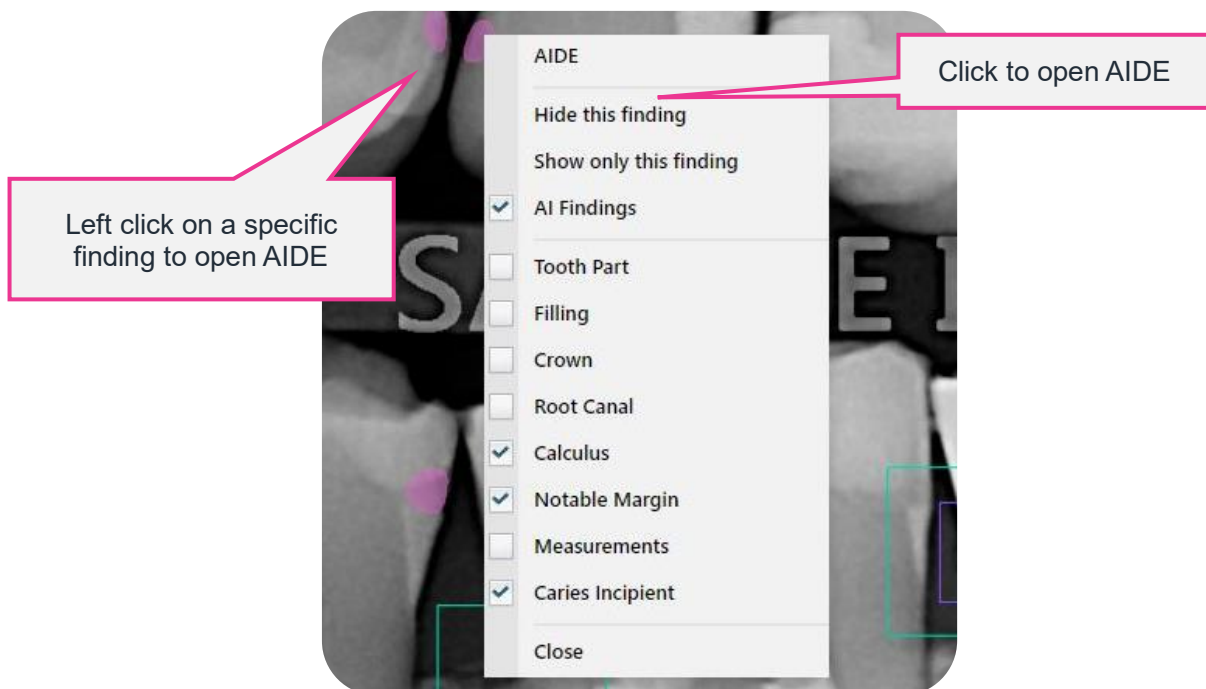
AIDE

Hide this finding

Show only this finding

AI Findings

Tooth Part

Filling

Crown

Root Canal

Calculus

Notable Margin

Measurements

Caries Incipient

Close

Click to open AIDE

Left click on a specific finding to open AIDE

SA E I